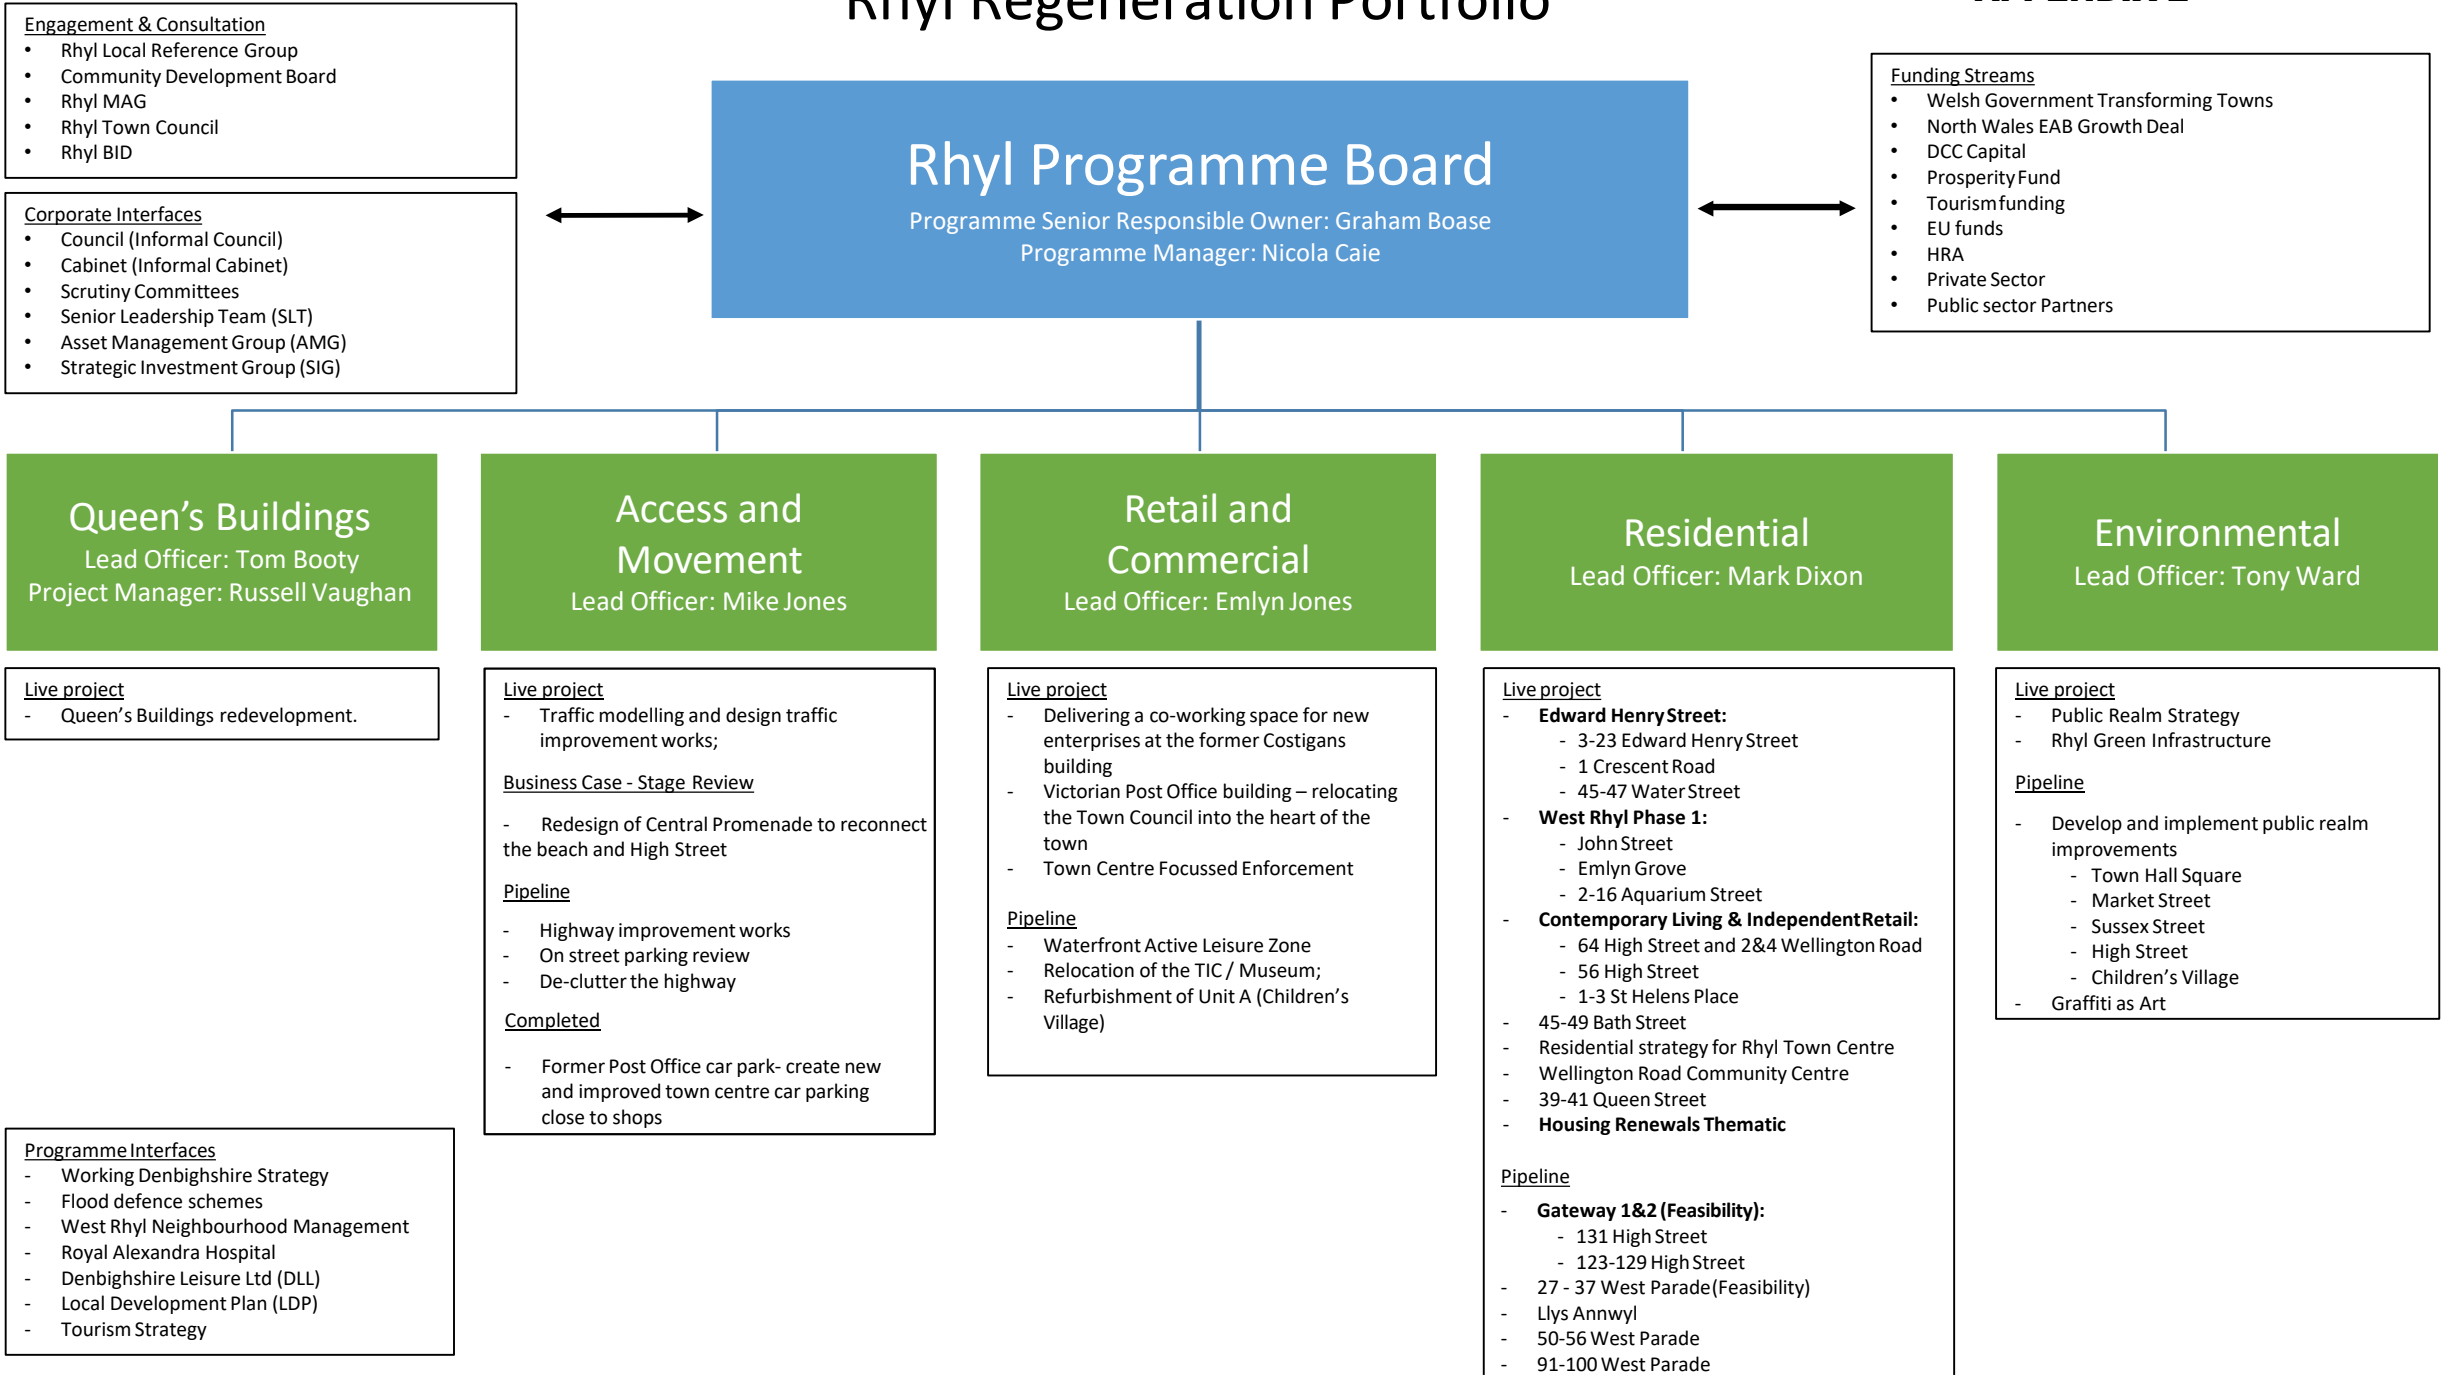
Rhyl Regeneration Portfolio

Engagement & Consultation
- Rhyl Local Reference Group
- Community Development Board
- Rhyl MAG
- Rhyl Town Council
- Rhyl BID

Corporate Interfaces
- Council (Informal Council)
- Cabinet (Informal Cabinet)
- Scrutiny Committees
- Senior Leadership Team (SLT)
- Asset Management Group (AMG)
- Strategic Investment Group (SIG)

Rhyl Programme Board
Programme Senior Responsible Owner: Graham Boase
Programme Manager: Nicola Caie

Funding Streams
- Welsh Government Transforming Towns
- North Wales EAB Growth Deal
- DCC Capital
- Prosperity Fund
- Tourism funding
- EU funds
- HRA
- Private Sector
- Public sector Partners

Queen's Buildings
Lead Officer: Tom Booty
Project Manager: Russell Vaughan

Access and Movement
Lead Officer: Mike Jones

Retail and Commercial
Lead Officer: Emlyn Jones

Residential
Lead Officer: Mark Dixon

Environmental
Lead Officer: Tony Ward

Live project
- Queen's Buildings redevelopment.

Live project
- Traffic modelling and design traffic improvement works;

Business Case - Stage Review

- Redesign of Central Promenade to reconnect the beach and High Street

Pipeline

- Highway improvement works
- On street parking review
- De-clutter the highway

Completed

- Former Post Office car park- create new and improved town centre car parking close to shops

Live project
- Delivering a co-working space for new enterprises at the former Costigans building
- Victorian Post Office building – relocating the Town Council into the heart of the town
- Town Centre Focussed Enforcement

Pipeline
- Waterfront Active Leisure Zone
- Relocation of the TIC / Museum;
- Refurbishment of Unit A (Children's Village)

Live project
- **Edward Henry Street:**
  - 3-23 Edward Henry Street
  - 1 Crescent Road
  - 45-47 Water Street
- **West Rhyl Phase 1:**
  - John Street
  - Emlyn Grove
  - 2-16 Aquarium Street
- **Contemporary Living & Independent Retail:**
  - 64 High Street and 2&4 Wellington Road
  - 56 High Street
  - 1-3 St Helens Place
- 45-49 Bath Street
- Residential strategy for Rhyl Town Centre
- Wellington Road Community Centre
- 39-41 Queen Street
- **Housing Renewals Thematic**

Pipeline

- **Gateway 1&2 (Feasibility):**
  - 131 High Street
  - 123-129 High Street
- 27 - 37 West Parade (Feasibility)
- Llys Annwyl
- 50-56 West Parade
- 91-100 West Parade

Live project
- Public Realm Strategy
- Rhyl Green Infrastructure

Pipeline

- Develop and implement public realm improvements
  - Town Hall Square
  - Market Street
  - Sussex Street
  - High Street
  - Children's Village
- Graffiti as Art

Programme Interfaces
- Working Denbighshire Strategy
- Flood defence schemes
- West Rhyl Neighbourhood Management
- Royal Alexandra Hospital
- Denbighshire Leisure Ltd (DLL)
- Local Development Plan (LDP)
- Tourism Strategy